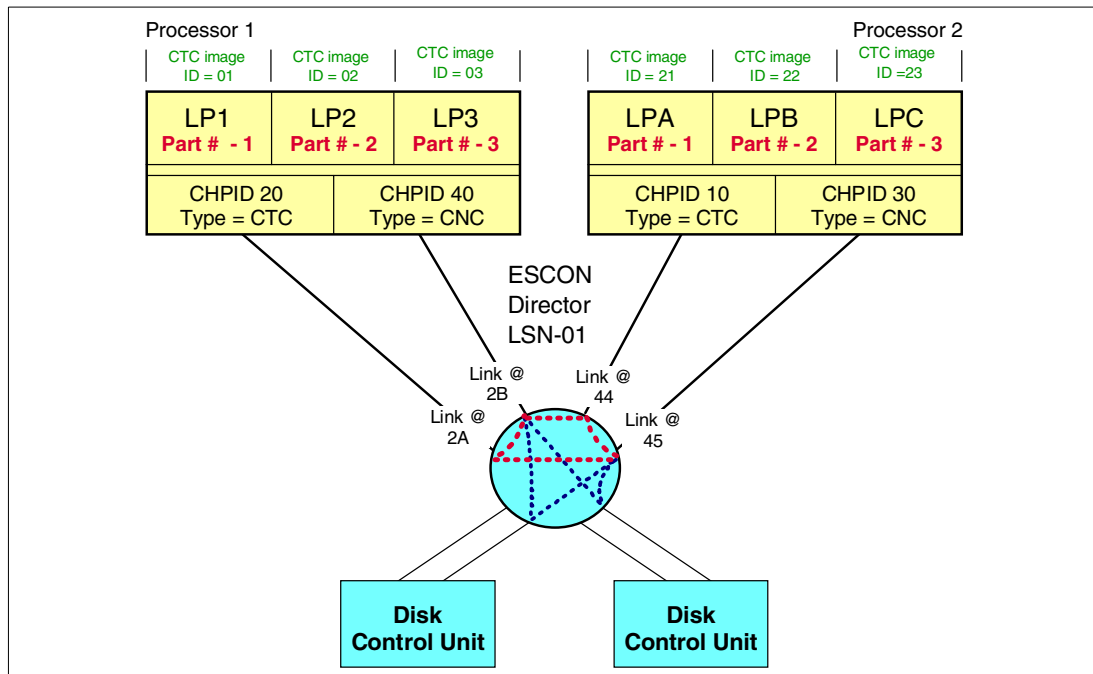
Processor 1

CTC image ID = 01

CTC image ID = 02

CTC image ID = 03

LP1 Part # - 1

LP2 Part # - 2

LP3 Part # - 3

CHPID 20 Type = CTC

CHPID 40 Type = CNC

Processor 2

CTC image ID = 21

CTC image ID = 22

CTC image ID =23

LPA Part # - 1

LPB Part # - 2

LPC Part # - 3

CHPID 10 Type = CTC

CHPID 30 Type = CNC

ESCON Director LSN-01

Link @ 2B

Link @ 44

Link @ 2A

Link @ 45

Disk Control Unit

Disk Control Unit